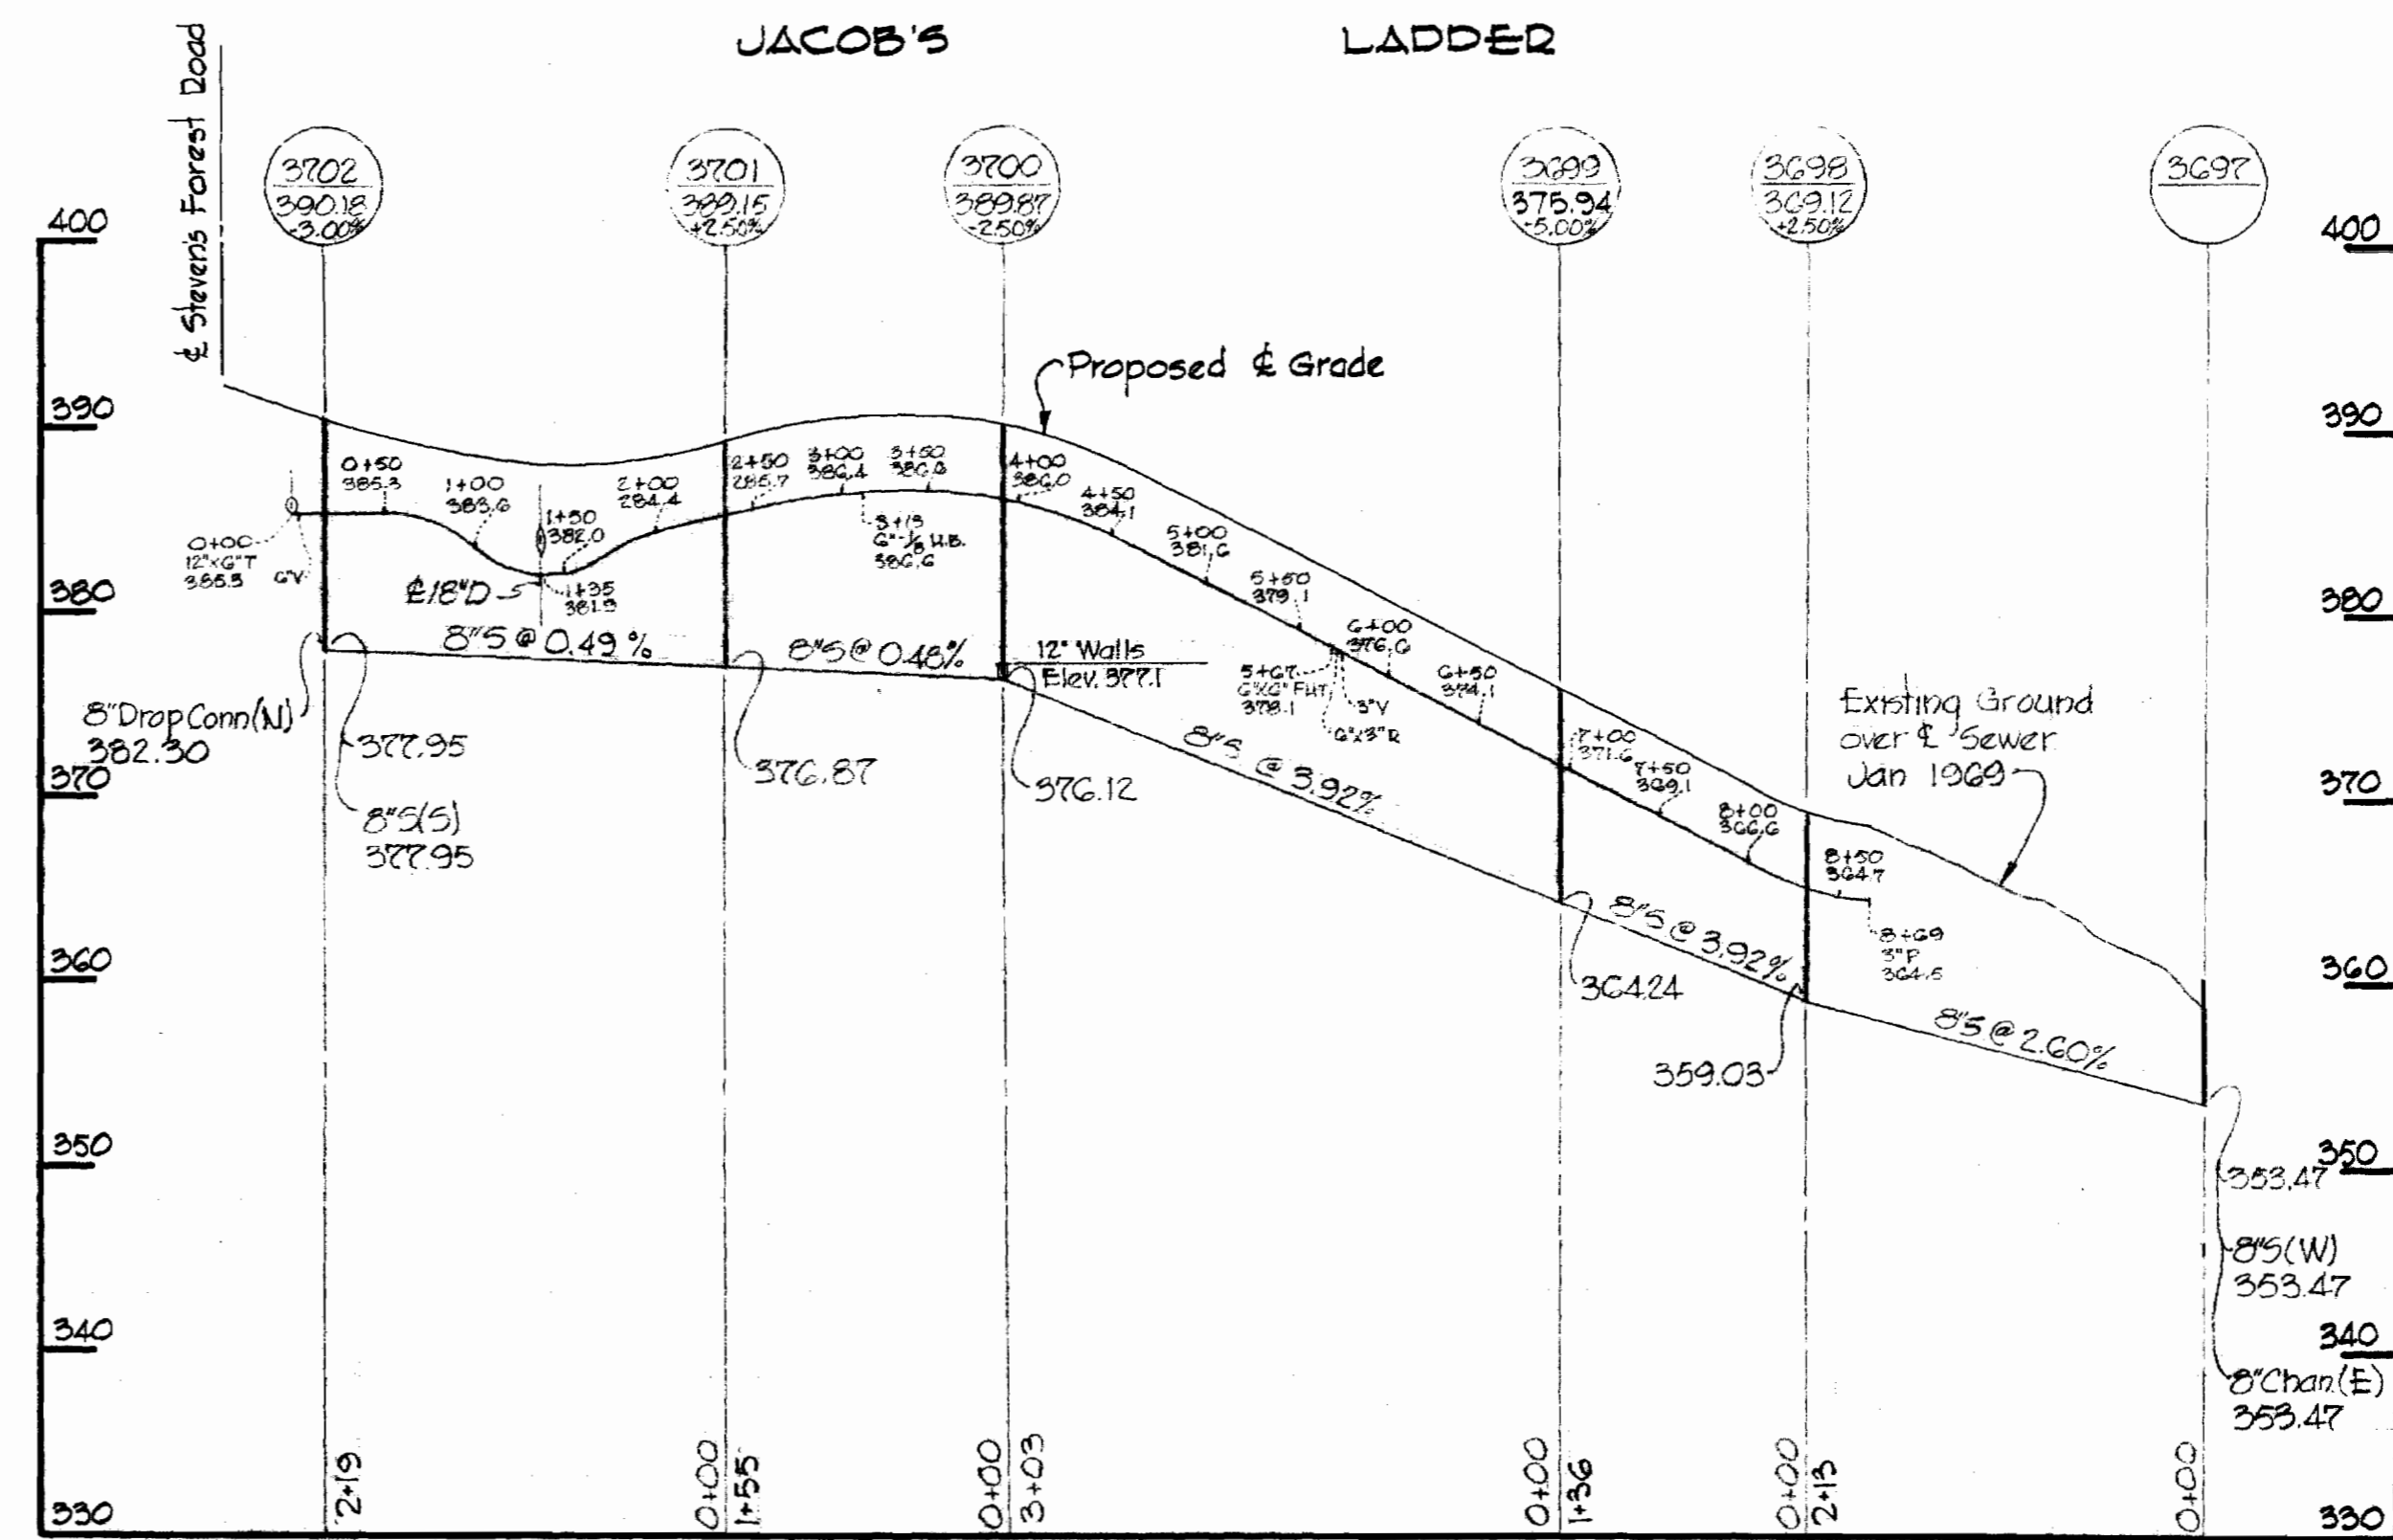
JACOB'S LADDER

₵ Steven's Forest Road

3702
390.18
-3.00%

3701
389.15
+2.50%

3700
389.87
-2.50%

3699
375.94
-5.00%

3698
369.12
+2.50%

3697

400
390
380
370
360
350
340
330

400
390
380
370
360
350
340
330

Proposed ₵ Grade

0+50
385.3

1+00
383.6

1+50
382.0

2+00
284.4

2+50
285.7

3+00
386.4

3+50
386.8

3+19
6"-1/8 H.B.
386.6

4+00
386.0

4+50
384.1

5+00
381.6

5+50
379.1

6+00
376.6

6+50
374.1

5+67
6"x6" FHT
378.1

3"V

6"x3"R

7+00
371.6

7+50
369.1

8+00
366.6

8+50
364.7

8+69
3"P
364.5

0+00
12"x6"T
385.3

6"V

₵18"D

1+35
381.9

8"S @ 0.49 %

8"S @ 0.48%

12" Walls
Elev. 377.1

8"S @ 3.92%

8"S @ 3.92%

8"S @ 2.60%

8" Drop Conn (N)
382.30

377.95

8"S (S)
377.95

376.87

376.12

364.24

359.03

Existing Ground over ₵ Sewer Jan 1969

353.47

8"S (W)
353.47

8" Chan (E)
353.47

2+19
0+00
1+55
0+00
3+03
0+00
1+36
0+00
2+13
0+00